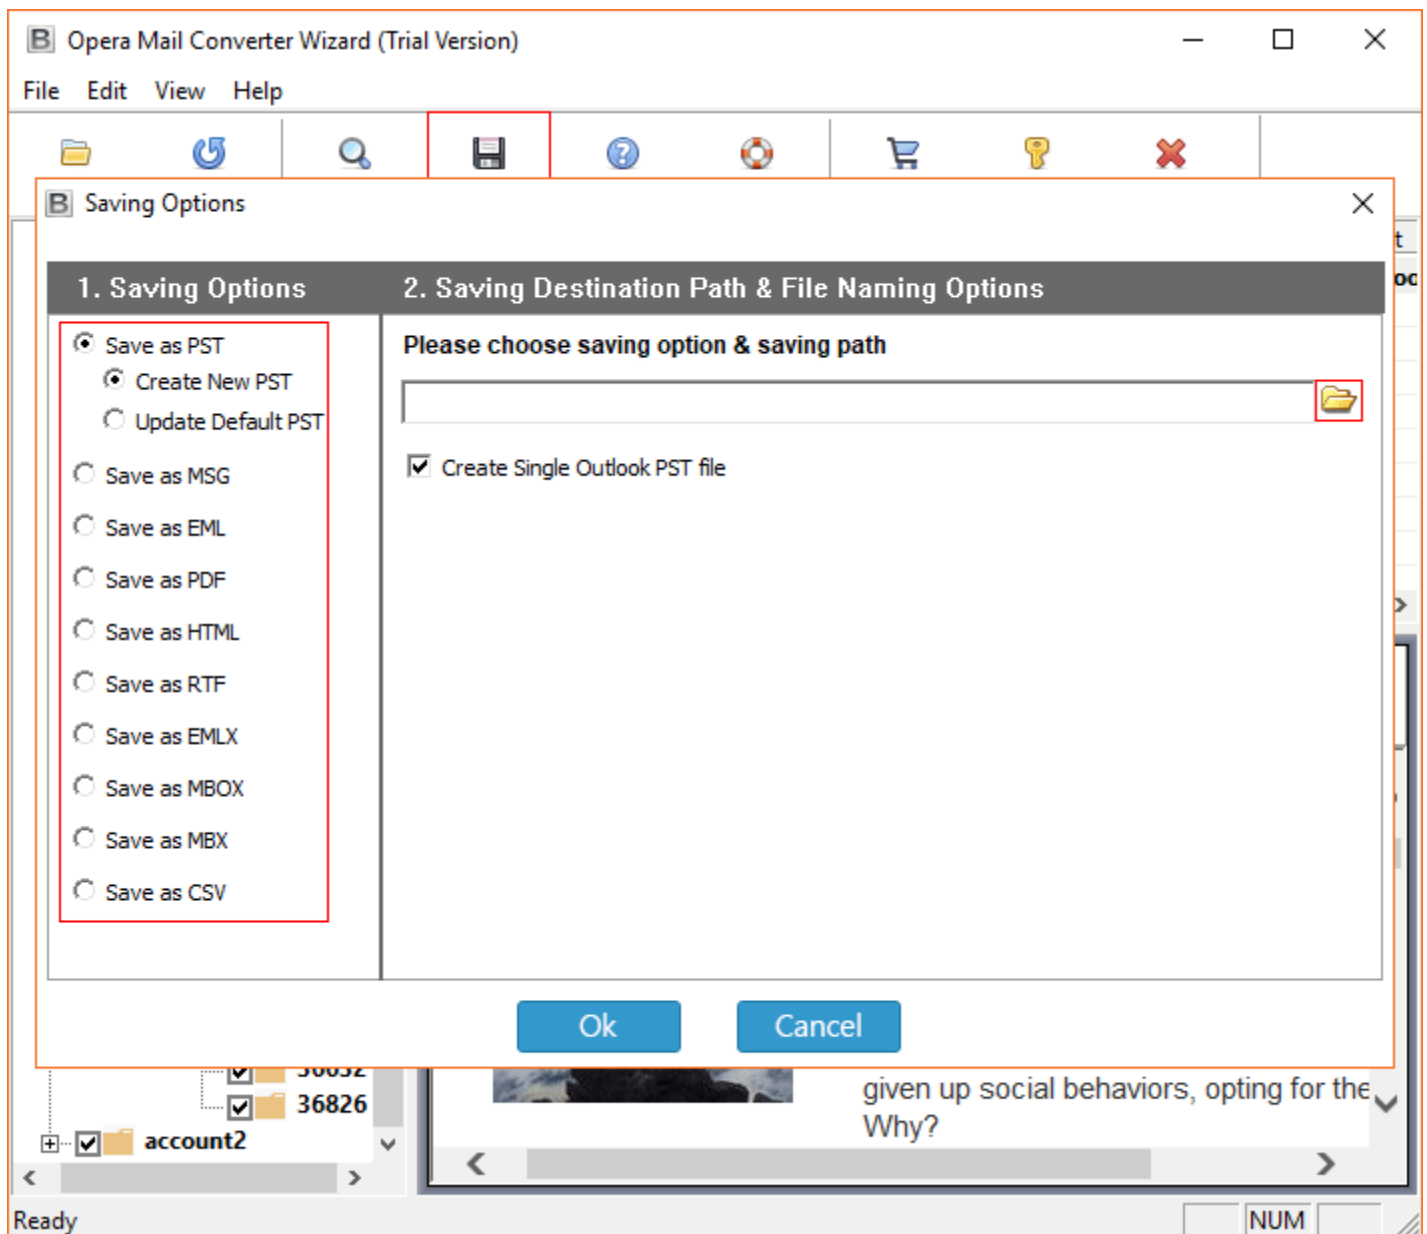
Opera Mail Converter Wizard (Trial Version)

File Edit View Help

Saving Options

1. Saving Options

2. Saving Destination Path & File Naming Options

Save as PST

Create New PST

Update Default PST

Save as MSG

Save as EML

Save as PDF

Save as HTML

Save as RTF

Save as EMLX

Save as MBOX

Save as MBX

Save as CSV

Please choose saving option & saving path

Create Single Outlook PST file

Ok

Cancel

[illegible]

36826

account2

given up social behaviors, opting for the

Why?

Ready

NUM